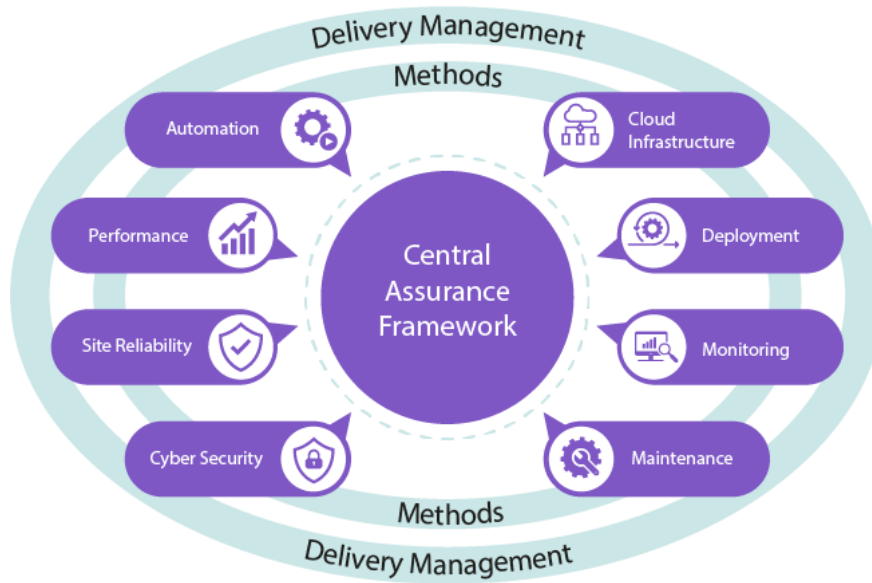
Delivery Management

Methods

Automation

Cloud Infrastructure

Performance

Deployment

Central Assurance Framework

Site Reliability

Monitoring

Cyber Security

Maintenance

Methods

Delivery Management